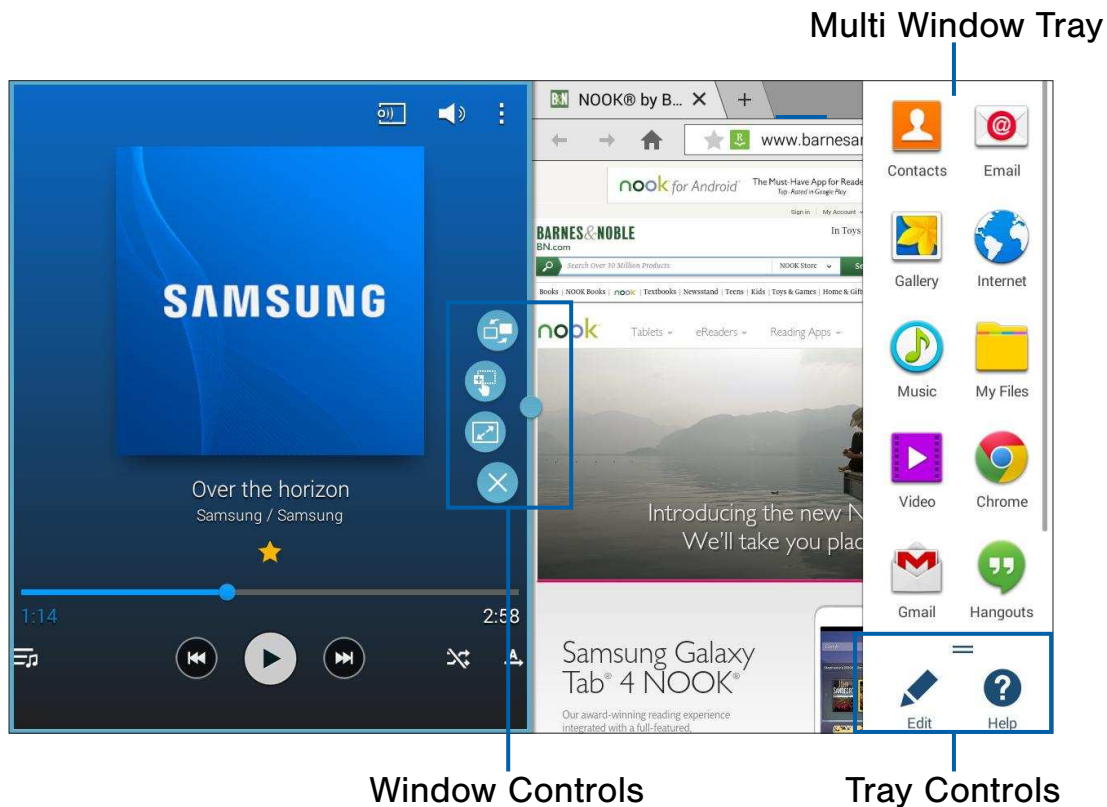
Multi Window Tray

SAMSUNG

Over the horizon
Samsung / Samsung

1:14
2:58

B&N NOOK® by B...
+
www.barnesar

nook for Android
The Must-Have App for Reade
Top-Rated in Google Play

Sign in | My Account

BARNES&NOBLE
BN.com
In Toys

Search Over 30 Million Products
NOOK Store

Books | NOOK Books | nook | Textbooks | Newsstand | Teens | Kids | Toys & Games | Home & Gift

nook
Tablets
eReaders
Reading Apps

Introducing the new N
We'll take you plac

Samsung Galaxy Tab® 4 NOOK®
Our award-winning reading experience integrated with a full-featured,

Contacts
Email
Gallery
Internet
Music
My Files
Video
Chrome
Gmail
Hangouts
Edit
Help

Window Controls
Tray Controls